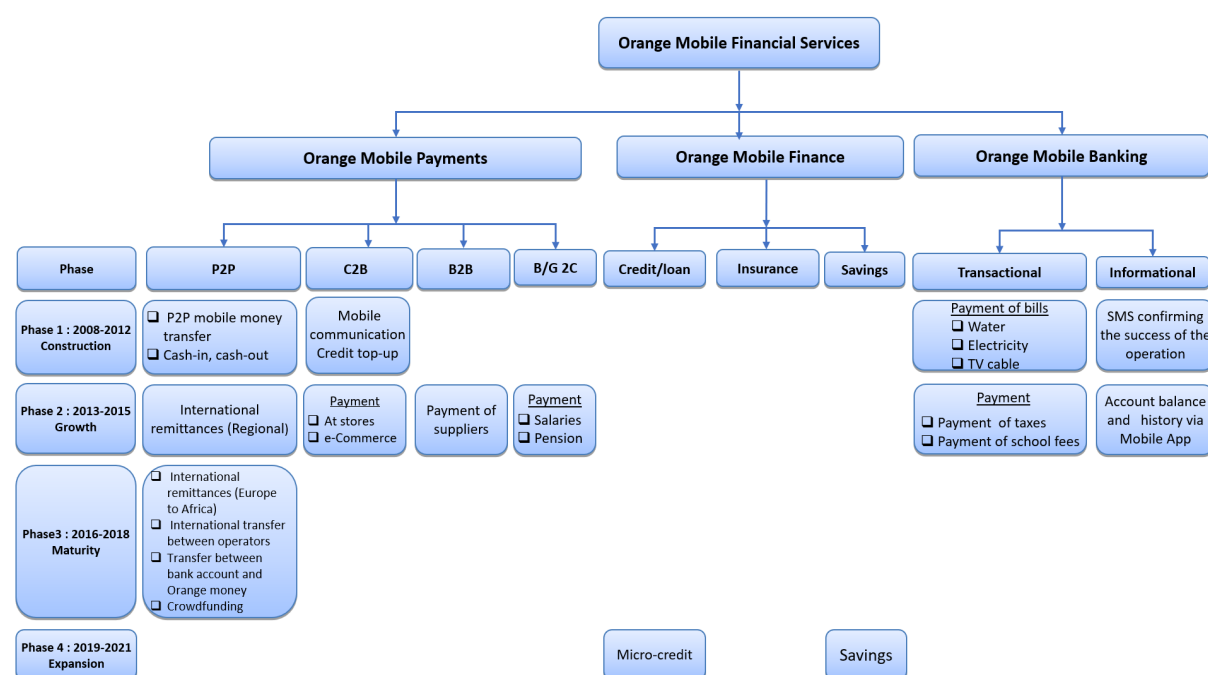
Orange Mobile Financial Services

Orange Mobile Payments

Orange Mobile Finance

Orange Mobile Banking

Phase

P2P

C2B

B2B

B/G 2C

Credit/loan

Insurance

Savings

Transactional

Informational

Phase 1 : 2008-2012 Construction

❑ P2P mobile money transfer
❑ Cash-in, cash-out

Mobile communication Credit top-up

Payment of bills
❑ Water
❑ Electricity
❑ TV cable

SMS confirming the success of the operation

Phase 2 : 2013-2015 Growth

International remittances (Regional)

Payment
❑ At stores
❑ e-Commerce

Payment of suppliers

Payment
❑ Salaries
❑ Pension

Payment
❑ Payment of taxes
❑ Payment of school fees

Account balance and history via Mobile App

Phase3 : 2016-2018 Maturity

❑ International remittances (Europe to Africa)
❑ International transfer between operators
❑ Transfer between bank account and Orange money
❑ Crowdfunding

Phase 4 : 2019-2021 Expansion

Micro-credit

Savings